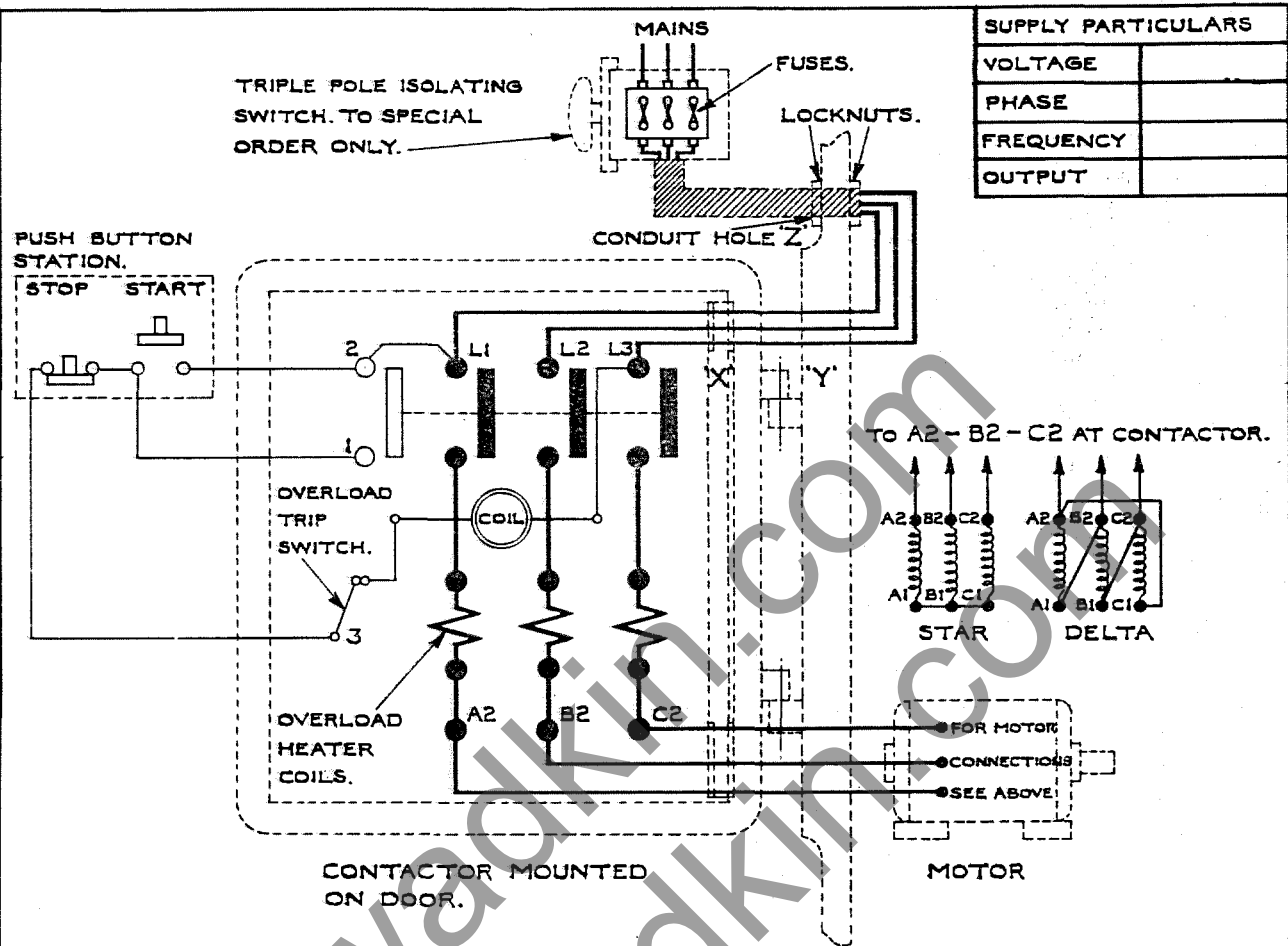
MAINS

| SUPPLY PARTICULARS | |
|---|---|
| VOLTAGE | |
| PHASE | |
| FREQUENCY | |
| OUTPUT | |

TRIPLE POLE ISOLATING SWITCH. TO SPECIAL ORDER ONLY.

FUSES.

LOCKNUTS.

CONDUIT HOLE 'Z'

PUSH BUTTON STATION.

STOP START

2

1

L1 L2 L3

'X' 'Y'

TO A2 - B2 - C2 AT CONTACTOR.

COIL

OVERLOAD TRIP SWITCH.

3

A2 B2 C2
A1 B1 C1
STAR

A2 B2 C2
A1 B1 C1
DELTA

OVERLOAD HEATER COILS.

A2 B2 C2

FOR MOTOR CONNECTIONS SEE ABOVE

CONTACTOR MOUNTED ON DOOR.

MOTOR

wadkin.com

wadkin.com